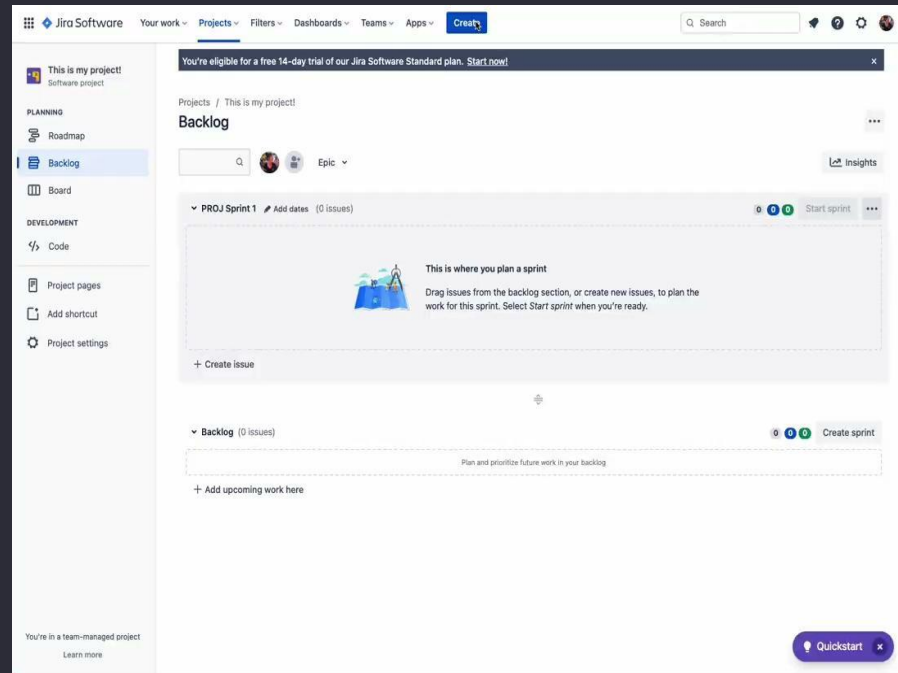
Jira Software Your work Projects Filters Dashboards Teams Apps Create

Search

You're eligible for a free 14-day trial of our Jira Software Standard plan. Start now!

This is my project!
Software project

PLANNING
Roadmap
Backlog
Board

DEVELOPMENT
Code

Project pages
Add shortcut
Project settings

You're in a team-managed project
Learn more

Projects / This is my project!

Backlog

Epic

Insights

PROJ Sprint 1 Add dates (0 issues)

0 0 0 Start sprint

This is where you plan a sprint

Drag issues from the backlog section, or create new issues, to plan the work for this sprint. Select *Start sprint* when you're ready.

+ Create issue

Backlog (0 issues)

0 0 0 Create sprint

Plan and prioritize future work in your backlog

+ Add upcoming work here

Quickstart